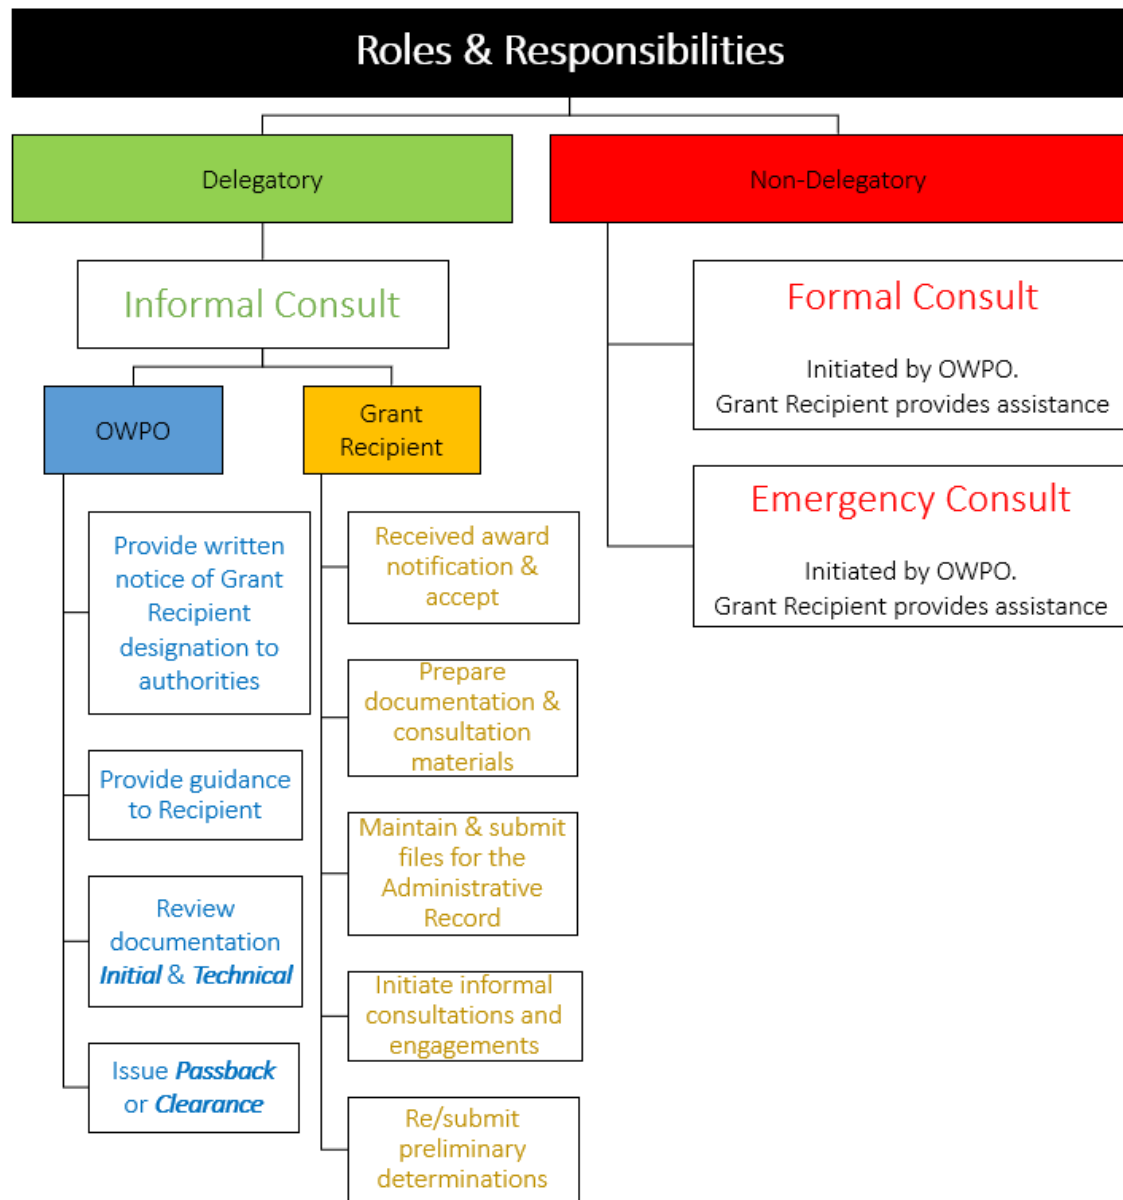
Roles & Responsibilities

Delegatory

Non-Delegatory

Informal Consult

OWPO

Grant Recipient

Provide written notice of Grant Recipient designation to authorities

Provide guidance to Recipient

Review documentation *Initial* & *Technical*

Issue *Passback* or *Clearance*

Received award notification & accept

Prepare documentation & consultation materials

Maintain & submit files for the Administrative Record

Initiate informal consultations and engagements

Re/submit preliminary determinations

Formal Consult

Initiated by OWPO.
Grant Recipient provides assistance

Emergency Consult

Initiated by OWPO.
Grant Recipient provides assistance